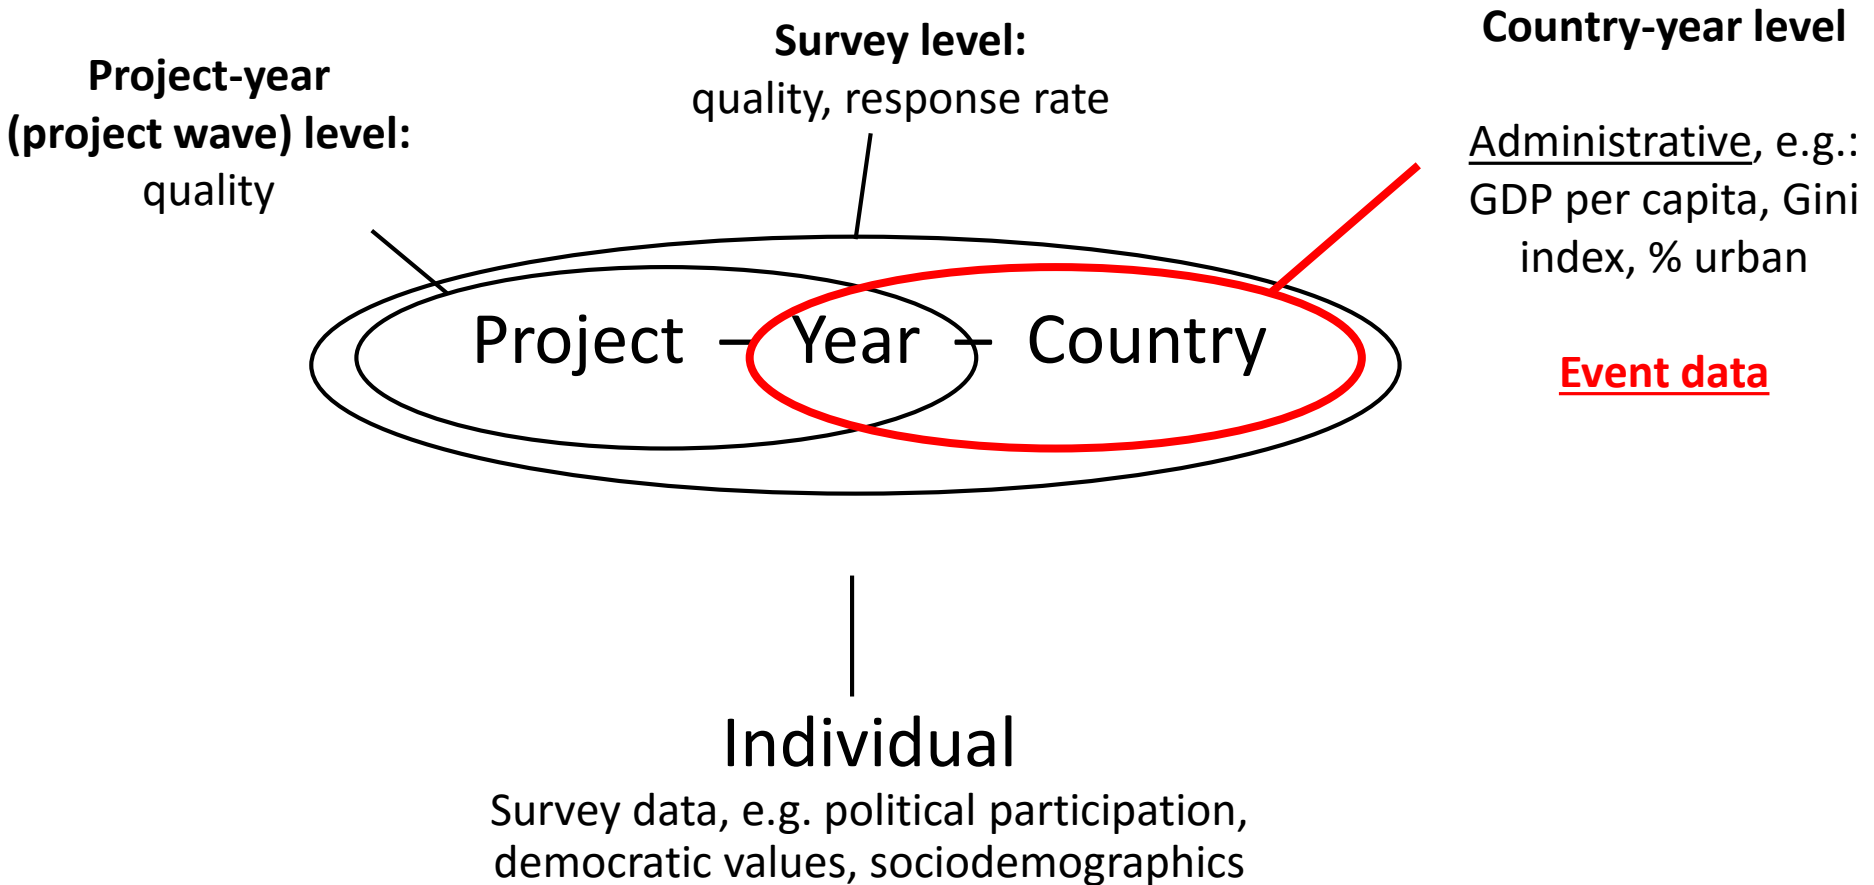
Project-year (project wave) level:
quality

Survey level:
quality, response rate

Country-year level

Administrative, e.g.: GDP per capita, Gini index, % urban

Event data

Project – Year – Country

Individual
Survey data, e.g. political participation, democratic values, sociodemographics